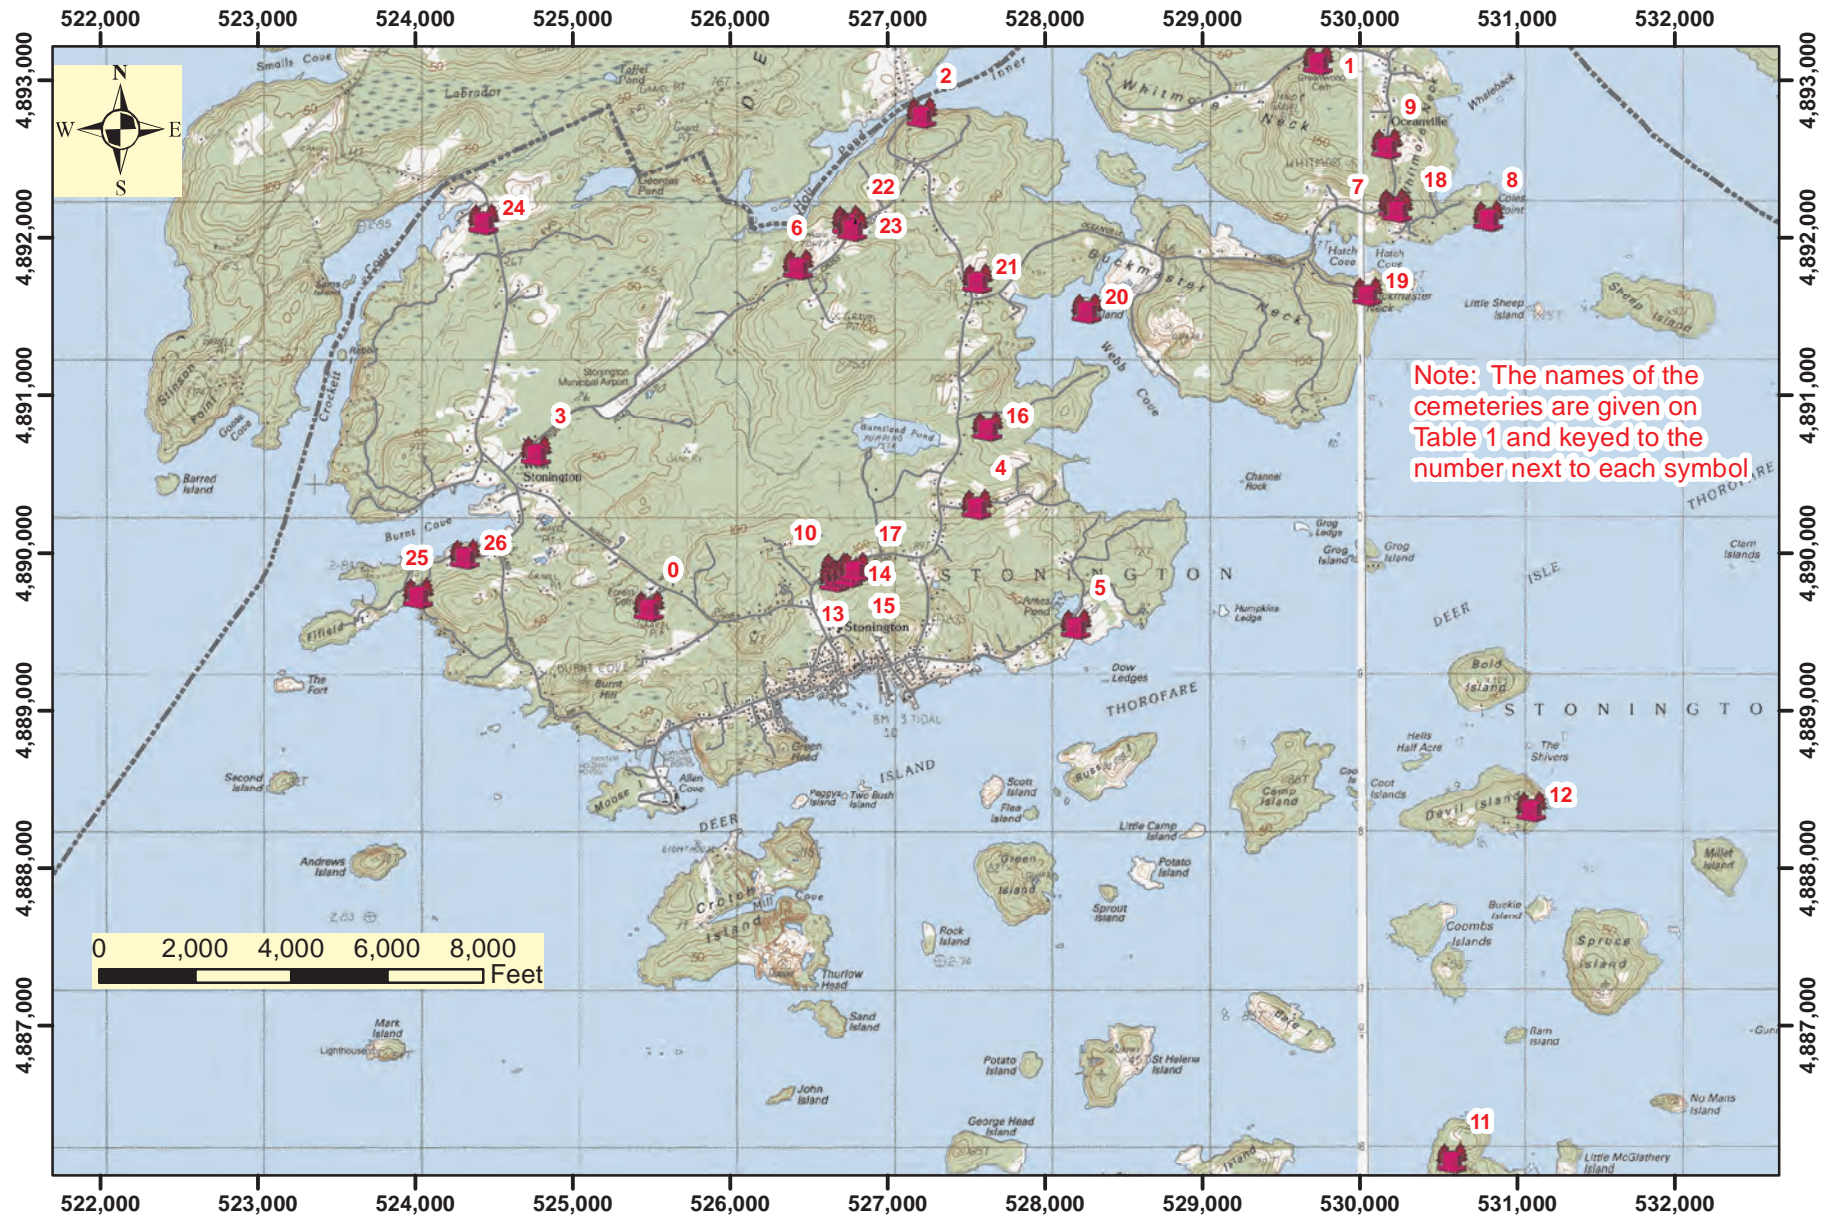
522,000 523,000 524,000 525,000 526,000 527,000 528,000 529,000 530,000 531,000 532,000

4,893,000 4,892,000 4,891,000 4,890,000 4,889,000 4,888,000 4,887,000

N
W E
S

Smalls Cove
Labrador
Whitmore Neck
Oceanville
Whaleback
Coles Point
Hatch Cove
Buckmaster Neck
Little Sheep Island
Sheep Island
Webb Cove
Stonington Municipal Airport
Stonington
Burnt Cove
Barred Island
Stinson Point
Goose Cove
Crockett
Fifield
The Fort
Burnt Hill
Green Head
Allen Cove
Moose Island
Second Island
Andrews Island
Crotch Island
Mill Cove
Thurlow Head
Sand Island
Mark Island
Lighthouse
John Island
Potato Island
George Head Island
St Helena Island
Rock Island
Sprout Island
Potato Island
Green Island
Little Camp Island
Flea Island
Scott Island
Russ Island
Camp Island
Coot Islands
Hells Half Acre
The Shivers
Devil Island
Bold Island
Buckle Island
Coombs Islands
Spruce Island
Millet Island
Ram Island
No Mans Island
Little McGlathery Island
Clam Islands
Grog Island
Grog Ledge
Channel Rock
Humpkins Ledge
Dow Ledges
Ames Pond
Barnfield Pond
Peggys Island
Two Bush Island
DEER ISLAND THOROFARE
STONINGTON
DEER ISLE
THOROFARE

0 1 2 3 4 5 6 7 8 9 10 11 12 13 14 15 16 17 18 19 20 21 22 23 24 25 26

Note: The names of the cemeteries are given on Table 1 and keyed to the number next to each symbol

0 2,000 4,000 6,000 8,000
Feet